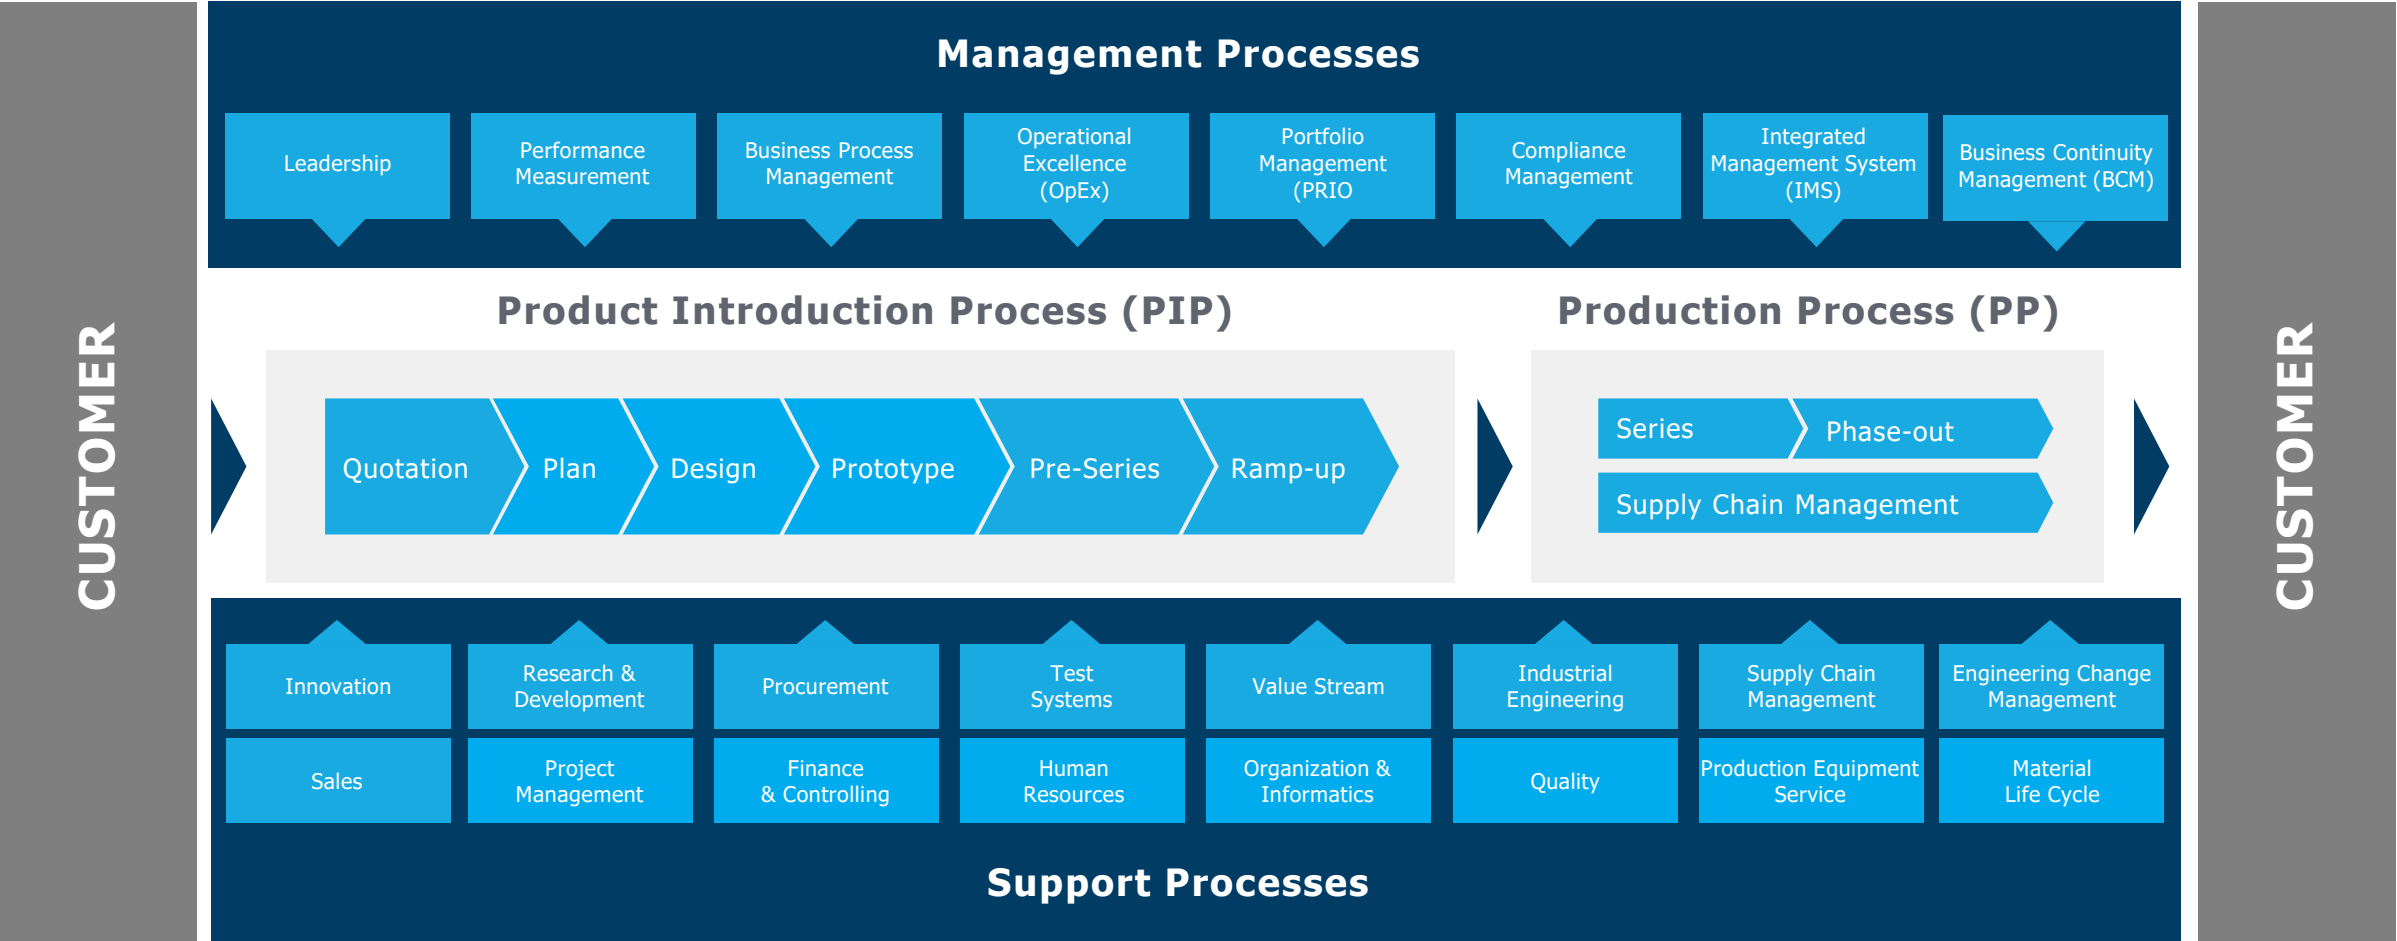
CUSTOMER

Management Processes

Leadership

Performance Measurement

Business Process Management

Operational Excellence (OpEx)

Portfolio Management (PRIO

Compliance Management

Integrated Management System (IMS)

Business Continuity Management (BCM)

Product Introduction Process (PIP)

Quotation

Plan

Design

Prototype

Pre-Series

Ramp-up

Production Process (PP)

Series

Phase-out

Supply Chain Management

Innovation

Research & Development

Procurement

Test Systems

Value Stream

Industrial Engineering

Supply Chain Management

Engineering Change Management

Sales

Project Management

Finance & Controlling

Human Resources

Organization & Informatics

Quality

Production Equipment Service

Material Life Cycle

Support Processes

CUSTOMER